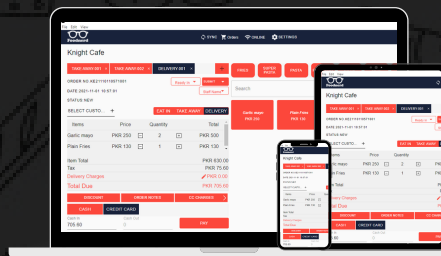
File Edit View

Foodbeard

SYNC Orders ONLINE SETTINGS

Knight Cafe

TAKE AWAY-001 TAKE AWAY-002 DELIVERY-001 +

ORDER NO KE2111011671001

DATE 2021-11-01 16:57:01

STATUS NEW

SELECT CUSTO... +

EAT IN TAKE AWAY DELIVERY

| Items | Price | Quantity | Total |
|---|---|---|---|
| Garlic mayo | PKR 250 | 2 | PKR 500 |
| Plain Fries | PKR 130 | 1 | PKR 130 |

Item Total PKR 630.00

Tax PKR 75.60

Delivery Charges PKR 0.00

Total Due PKR 705.60

DISCOUNT ORDER NOTES CC CHARGES

CASH CREDIT CARD

705.60

PAY

PIZZA

Search

Garlic mayo PKR 250

Plain Fries PKR 130

Knight Cafe

Foodbeard

Garlic mayo PKR 250

Plain Fries PKR 130

Delivery Charges

Total Due

DISCOUNT ORDER NOTES CC CHARGES

CASH CREDIT CARD